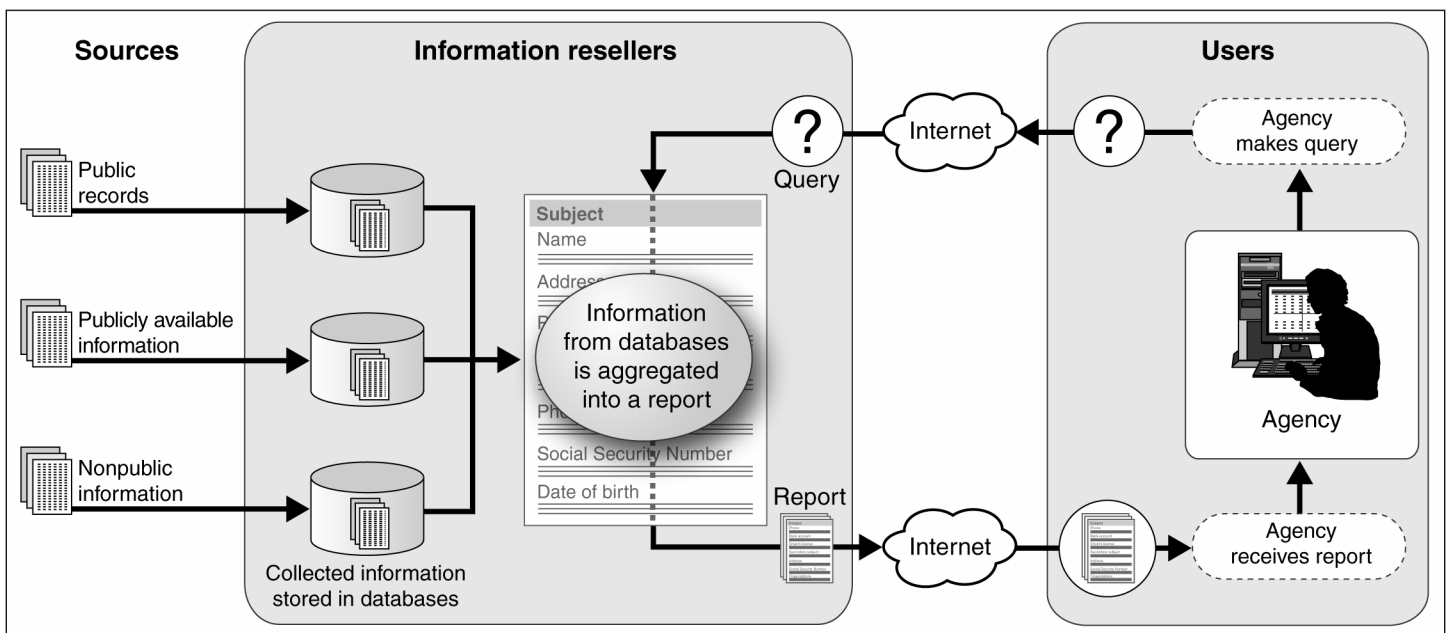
Sources

Public records

Publicly available information

Nonpublic information

Information resellers

Collected information stored in databases

Subject
Name
Addres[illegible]
P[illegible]
Pho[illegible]
Social Security Number
Date of birth

Information from databases is aggregated into a report

?
Query

Report

Internet

Internet

Users

?

Agency makes query

Agency

Agency receives report